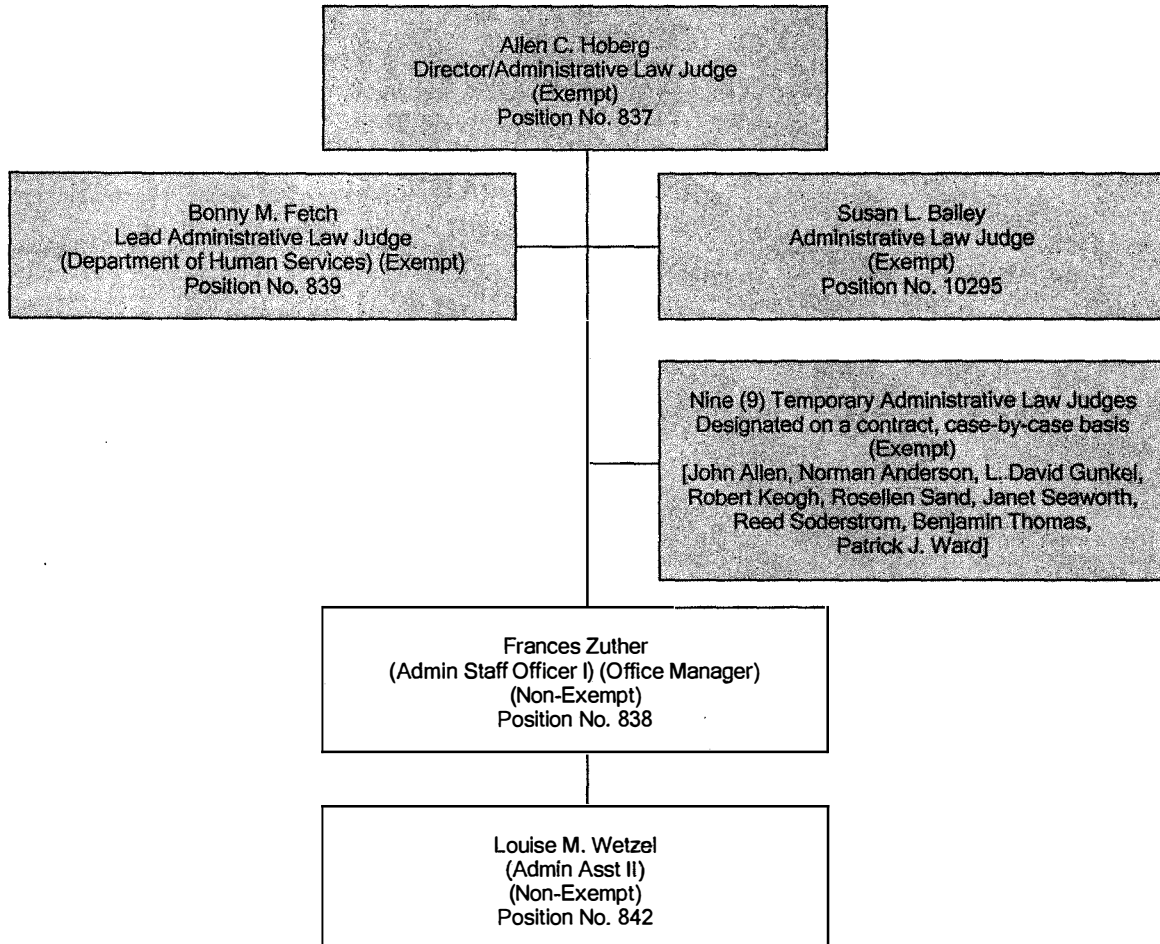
Allen C. Hoberg
Director/Administrative Law Judge
(Exempt)
Position No. 837

Bonny M. Fetch
Lead Administrative Law Judge
(Department of Human Services) (Exempt)
Position No. 839

Susan L. Bailey
Administrative Law Judge
(Exempt)
Position No. 10295

Nine (9) Temporary Administrative Law Judges
Designated on a contract, case-by-case basis
(Exempt)
[John Allen, Norman Anderson, L. David Gunkel, Robert Keogh, Rosellen Sand, Janet Seaworth, Reed Soderstrom, Benjamin Thomas, Patrick J. Ward]

Frances Zuther
(Admin Staff Officer I) (Office Manager)
(Non-Exempt)
Position No. 838

Louise M. Wetzel
(Admin Asst II)
(Non-Exempt)
Position No. 842